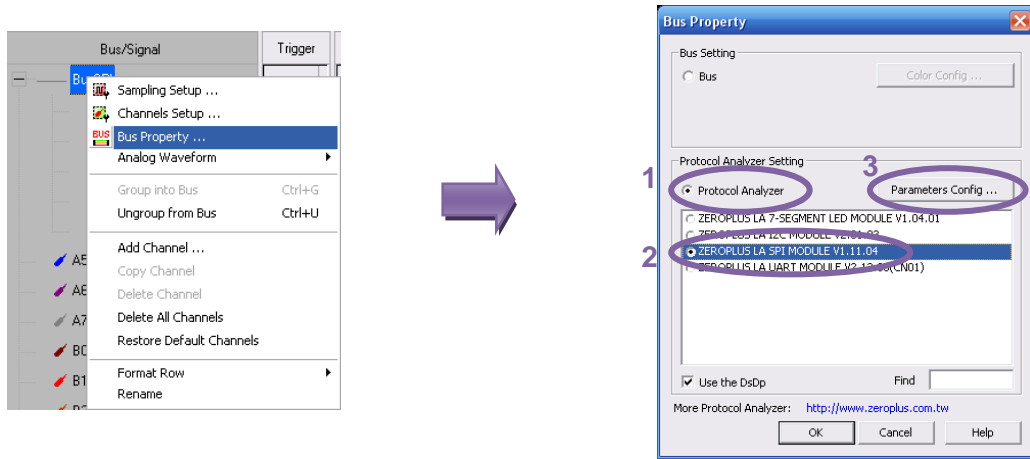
Bus/Signal
Trigger
Bus SPI
Sampling Setup ...
Channels Setup ...
BUS Bus Property ...
Analog Waveform
Group into Bus Ctrl+G
Ungroup from Bus Ctrl+U
Add Channel ...
Copy Channel
Delete Channel
Delete All Channels
Restore Default Channels
Format Row
Rename
A5
A6
A7
B0
B1

Bus Property
Bus Setting
Bus
Color Config ...
Protocol Analyzer Setting
1
Protocol Analyzer
3
Parameters Config ...
ZEROPLUS LA 7-SEGMENT LED MODULE V1.04.01
ZEROPLUS LA I2C MODULE V2.01.03
2
ZEROPLUS LA SPI MODULE V1.11.04
ZEROPLUS LA UART MODULE V2.13.05(CN01)
Use the DsDp
Find
More Protocol Analyzer: http://www.zeroplus.com.tw
OK
Cancel
Help